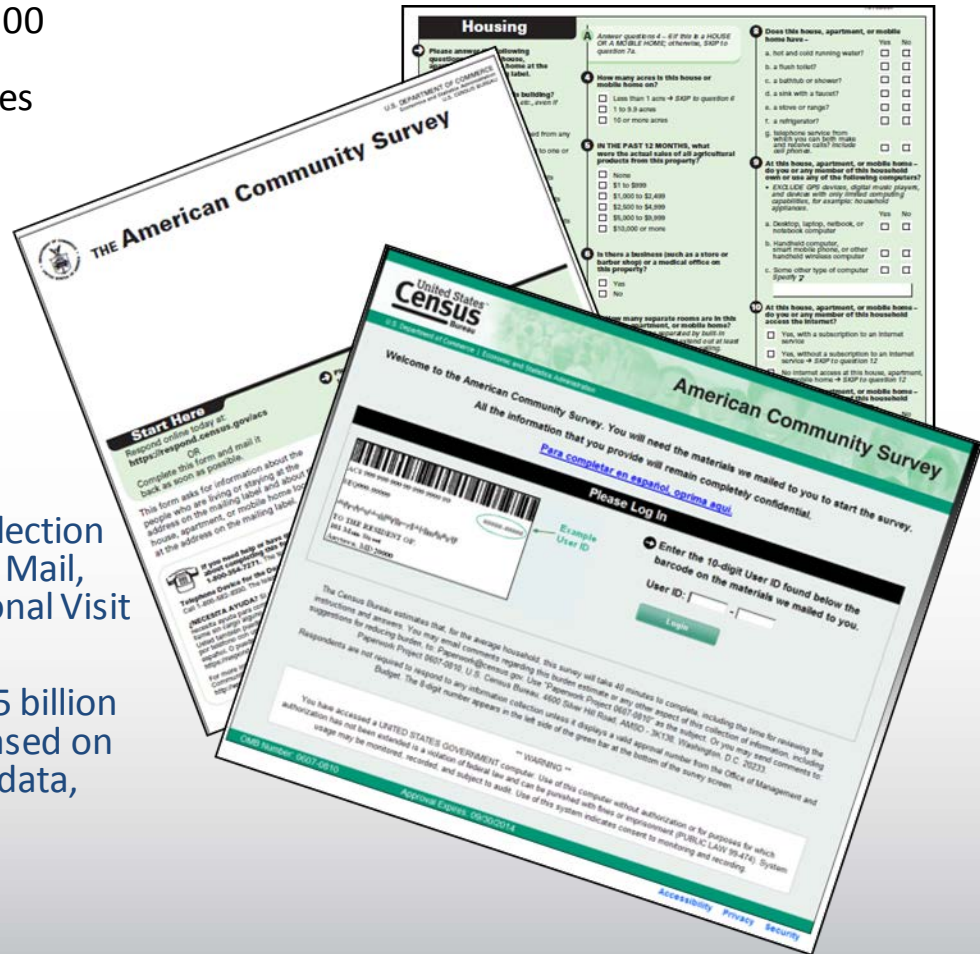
00

es

lection
Mail,
onal Visit

5 billion
sed on
data,

Housing

Please answer the following questions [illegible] house, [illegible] home at the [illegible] label.

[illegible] building?

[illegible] etc., even if

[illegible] from any

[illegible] to one or

A Answer questions 4 – 6 if this is a HOUSE OR A MOBILE HOME; otherwise, SKIP to question 7a.

4 How many acres is this house or mobile home on?

Less than 1 acre → SKIP to question 6
1 to 9.9 acres
10 or more acres

5 IN THE PAST 12 MONTHS, what were the actual sales of all agricultural products from this property?

None
$1 to $999
$1,000 to $2,499
$2,500 to $4,999
$5,000 to $9,999
$10,000 or more

6 Is there a business (such as a store or barber shop) or a medical office on this property?

Yes
No

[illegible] many separate rooms are in this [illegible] apartment, or mobile home?

8 Does this house, apartment, or mobile home have –

| | Yes | No |
|---|---|---|
| a. hot and cold running water? | ☐ | ☐ |
| b. a flush toilet? | ☐ | ☐ |
| c. a bathtub or shower? | ☐ | ☐ |
| d. a sink with a faucet? | ☐ | ☐ |
| e. a stove or range? | ☐ | ☐ |
| f. a refrigerator? | ☐ | ☐ |
| g. telephone service from which you can both make and receive calls? Include cell phones. | ☐ | ☐ |

9 At this house, apartment, or mobile home – do you or any member of this household own or use any of the following computers?
• EXCLUDE GPS devices, digital music players, and devices with only limited computing capabilities, for example: household appliances.

| | Yes | No |
|---|---|---|
| a. Desktop, laptop, netbook, or notebook computer | ☐ | ☐ |
| b. Handheld computer, smart mobile phone, or other handheld wireless computer | ☐ | ☐ |
| c. Some other type of computer Specify | ☐ | ☐ |

10 At this house, apartment, or mobile home – do you or any member of this household access the Internet?

Yes, with a subscription to an Internet service
Yes, without a subscription to an Internet service → SKIP to question 12
No Internet access at this house, apartment, or mobile home → SKIP to question 12

U.S. DEPARTMENT OF COMMERCE
Economics and Statistics Administration
U.S. CENSUS BUREAU

THE American Community Survey

Start Here
Respond online today at:
https://respond.census.gov/acs
OR
Complete this form and mail it back as soon as possible.

This form asks for information about the people who are living or staying at the address on the mailing label and about the house, apartment, or mobile home located at the address on the mailing label.

If you need help or have questions about completing this form, call 1-800-354-7271. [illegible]

Telephone Device for the Deaf (TDD): Call 1-800-582-8330. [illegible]

¿NECESITA AYUDA? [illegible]

United States Census Bureau
U.S. Department of Commerce | Economic and Statistics Administration

American Community Survey

Welcome to the American Community Survey. You will need the materials we mailed to you to start the survey.
All the information that you provide will remain completely confidential.
Para completar en español, oprima aquí.

Please Log In

ACS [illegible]
TO THE RESIDENT OF
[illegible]
Example User ID

Enter the 10-digit User ID found below the barcode on the materials we mailed to you.

User ID: [ ] - [ ]

Login

The Census Bureau estimates that, for the average household, this survey will take 40 minutes to complete, including the time for reviewing the instructions and answers. You may email comments regarding this burden estimate or any other aspect of this collection of information, including suggestions for reducing this burden, to Paperwork@census.gov. Use "Paperwork Project 0607-0810" as the subject. Or you may send comments to: Paperwork Project 0607-0810, U.S. Census Bureau, 4600 Silver Hill Road, AMSD - 3K138, Washington, D.C. 20233.
Respondents are not required to respond to any information collection unless it displays a valid approval number from the Office of Management and Budget. The 8-digit number appears in the left side of the green bar at the bottom of the survey screen.

** WARNING **
You have accessed a UNITED STATES GOVERNMENT computer. Use of this computer without authorization or for purposes for which authorization has not been extended is a violation of federal law and can be punished with fines or imprisonment (PUBLIC LAW 99-474). System usage may be monitored, recorded, and subject to audit. Use of this system indicates consent to monitoring and recording.

OMB Number: 0607-0810
Approval Expires: 09/30/2014

Accessibility Privacy Security